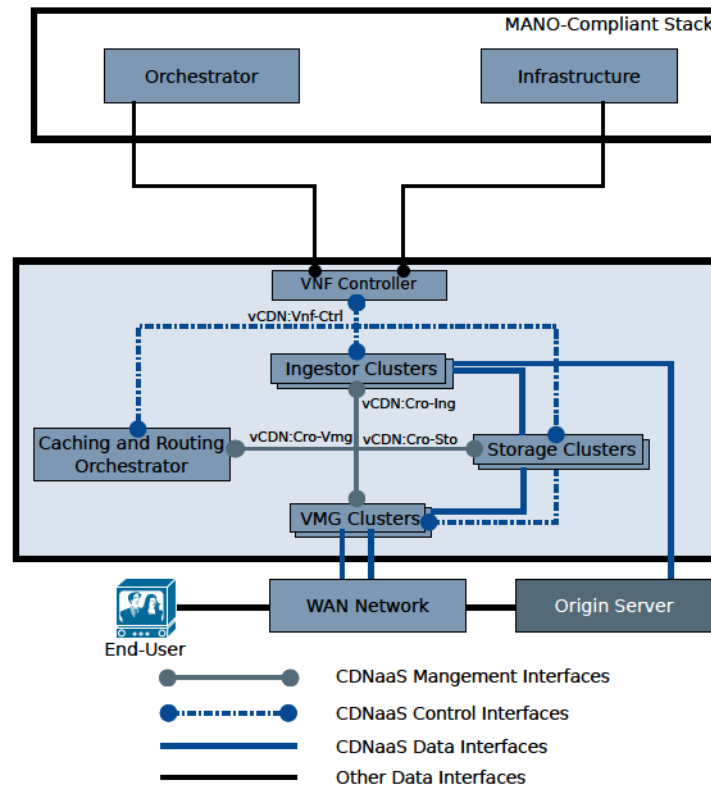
MANO-Compliant Stack

Orchestrator

Infrastructure

VNF Controller

vCDN:Vnf-Ctrl

Ingestor Clusters

vCDN:Cro-Ing

Caching and Routing Orchestrator

vCDN:Cro-Vmg

vCDN:Cro-Sto

Storage Clusters

VMG Clusters

End-User

WAN Network

Origin Server

CDNaaS Mangement Interfaces

CDNaaS Control Interfaces

CDNaaS Data Interfaces

Other Data Interfaces